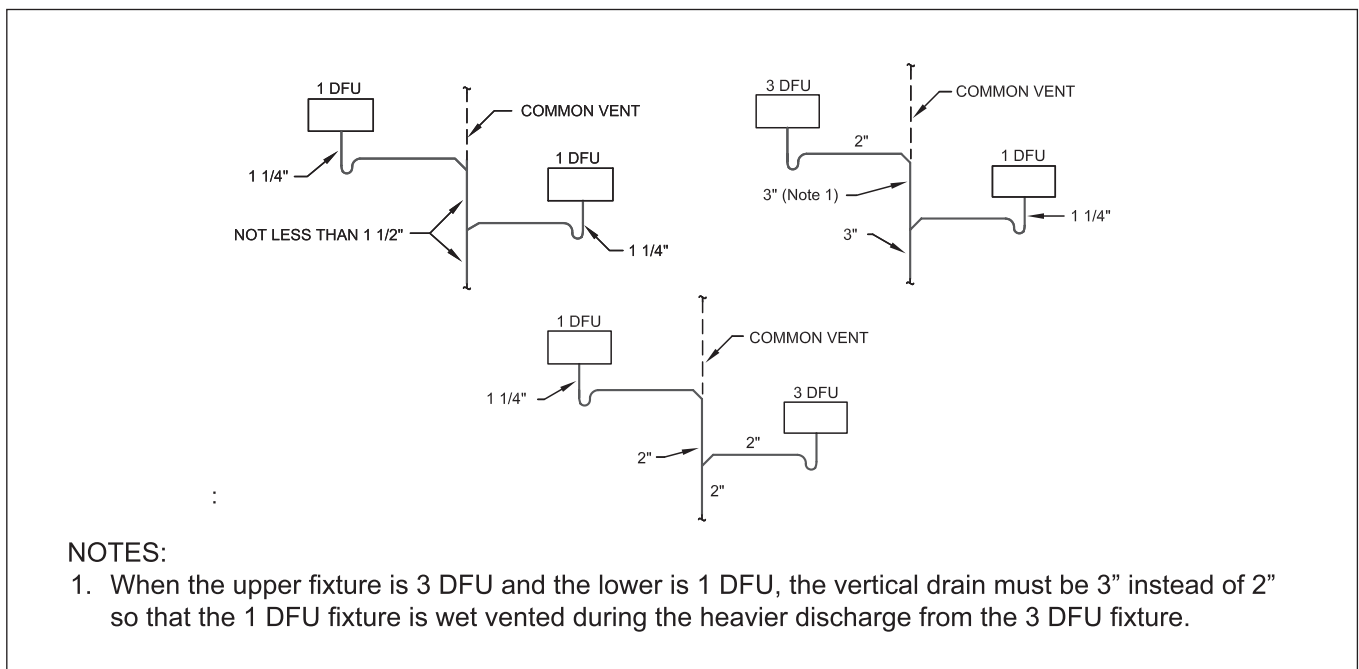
1 DFU

COMMON VENT

1 1/4"

1 DFU

NOT LESS THAN 1 1/2"

1 1/4"

3 DFU

COMMON VENT

2"

1 DFU

3" (Note 1)

1 1/4"

3"

1 DFU

COMMON VENT

1 1/4"

3 DFU

2"

2"

2"

:

NOTES:
1. When the upper fixture is 3 DFU and the lower is 1 DFU, the vertical drain must be 3" instead of 2" so that the 1 DFU fixture is wet vented during the heavier discharge from the 3 DFU fixture.